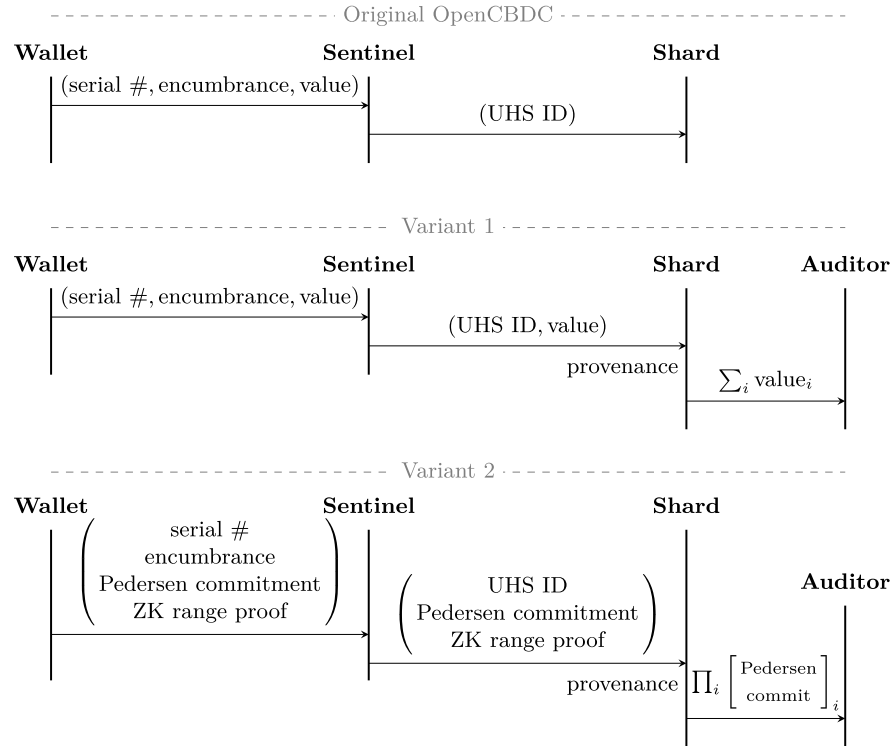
Original OpenCBDC

Wallet

Sentinel

Shard

(serial #, encumbrance, value)

(UHS ID)

Variant 1

Wallet

Sentinel

Shard

Auditor

(serial #, encumbrance, value)

(UHS ID, value)

provenance

$\sum_i \text{value}_i$

Variant 2

Wallet

Sentinel

Shard

Auditor

$\begin{pmatrix} \text{serial \#} \\ \text{encumbrance} \\ \text{Pedersen commitment} \\ \text{ZK range proof} \end{pmatrix}$

$\begin{pmatrix} \text{UHS ID} \\ \text{Pedersen commitment} \\ \text{ZK range proof} \end{pmatrix}$

provenance

$\prod_i \begin{bmatrix} \text{Pedersen} \\ \text{commit} \end{bmatrix}_i$